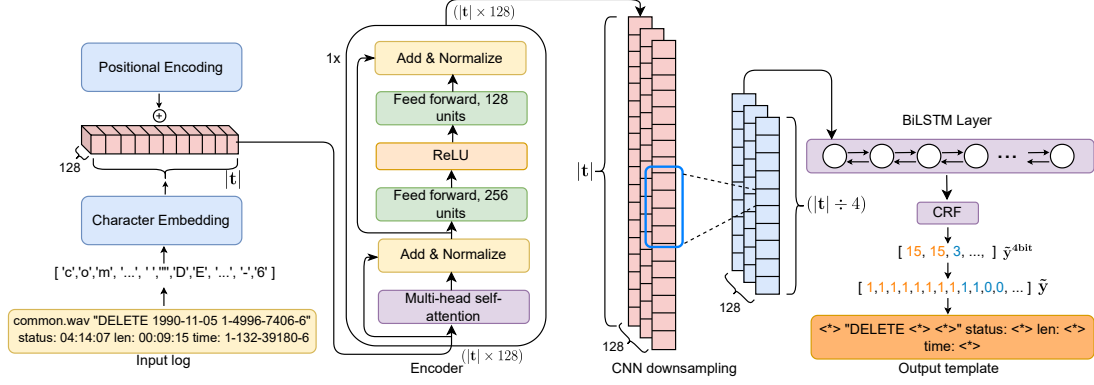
Positional Encoding

128

$|\mathbf{t}|$

Character Embedding

[ 'c','o','m', '...', ' ','"','D','E', '...', '-','6' ]

common.wav "DELETE 1990-11-05 1-4996-7406-6" status: 04:14:07 len: 00:09:15 time: 1-132-39180-6

Input log

$(|\mathbf{t}| \times 128)$

1x

Add & Normalize

Feed forward, 128 units

ReLU

Feed forward, 256 units

Add & Normalize

Multi-head self-attention

$(|\mathbf{t}| \times 128)$

Encoder

$|\mathbf{t}|$

128

CNN downsampling

$(|\mathbf{t}| \div 4)$

128

BiLSTM Layer

...

CRF

[ 15, 15, 3, ..., ] $\tilde{\mathbf{y}}^{4\text{bit}}$

[ 1,1,1,1,1,1,1,1,1,1,0,0, ... ] $\tilde{\mathbf{y}}$

<*> "DELETE <*> <*>" status: <*> len: <*> time: <*>

Output template